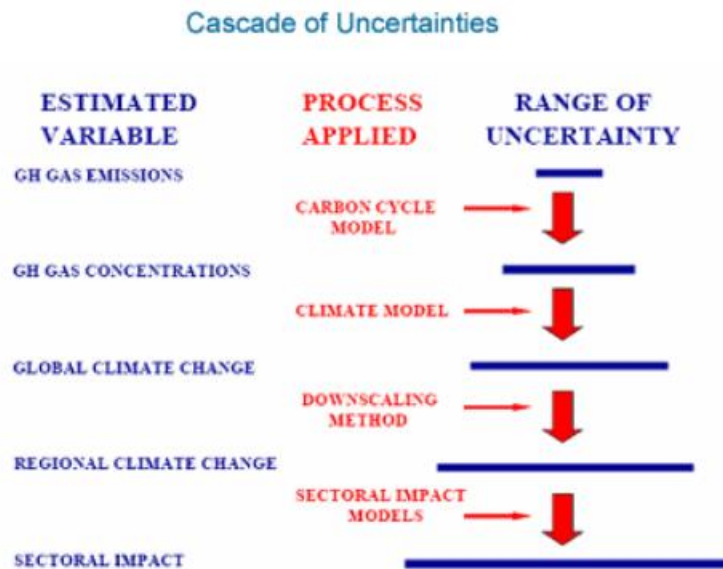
Cascade of Uncertainties

ESTIMATED VARIABLE

PROCESS APPLIED

RANGE OF UNCERTAINTY

GH GAS EMISSIONS

CARBON CYCLE MODEL

GH GAS CONCENTRATIONS

CLIMATE MODEL

GLOBAL CLIMATE CHANGE

DOWNSCALING METHOD

REGIONAL CLIMATE CHANGE

SECTORAL IMPACT MODELS

SECTORAL IMPACT